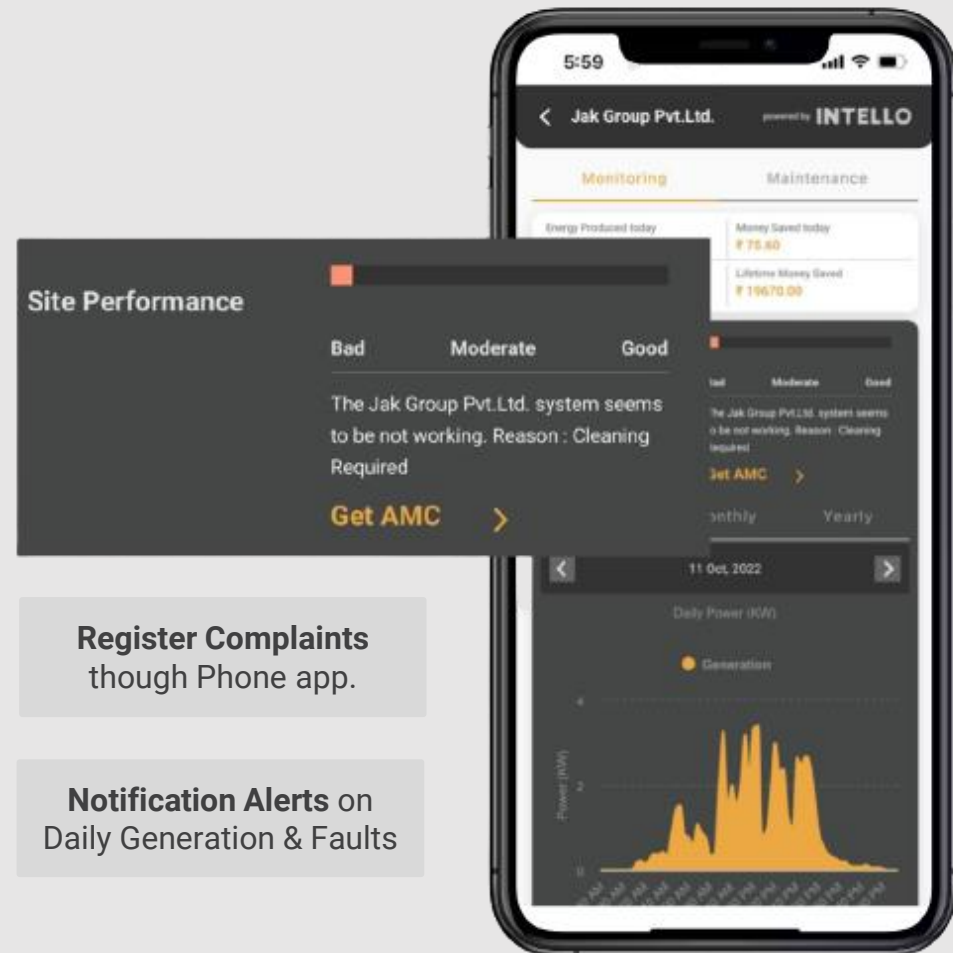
5:59

Jak Group Pvt.Ltd.

powered by INTELLO

Monitoring

Maintenance

Energy Produced today

Money Saved today
₹ 75.60

Lifetime Money Saved
₹ 19670.00

Site Performance

Bad

Moderate

Good

The Jak Group Pvt.Ltd. system seems to be not working. Reason : Cleaning Required

Get AMC

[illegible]nthly

Yearly

11 Oct, 2022

Daily Power (KW)

Generation

Power (KW)

4

2

0

Register Complaints though Phone app.

Notification Alerts on Daily Generation & Faults